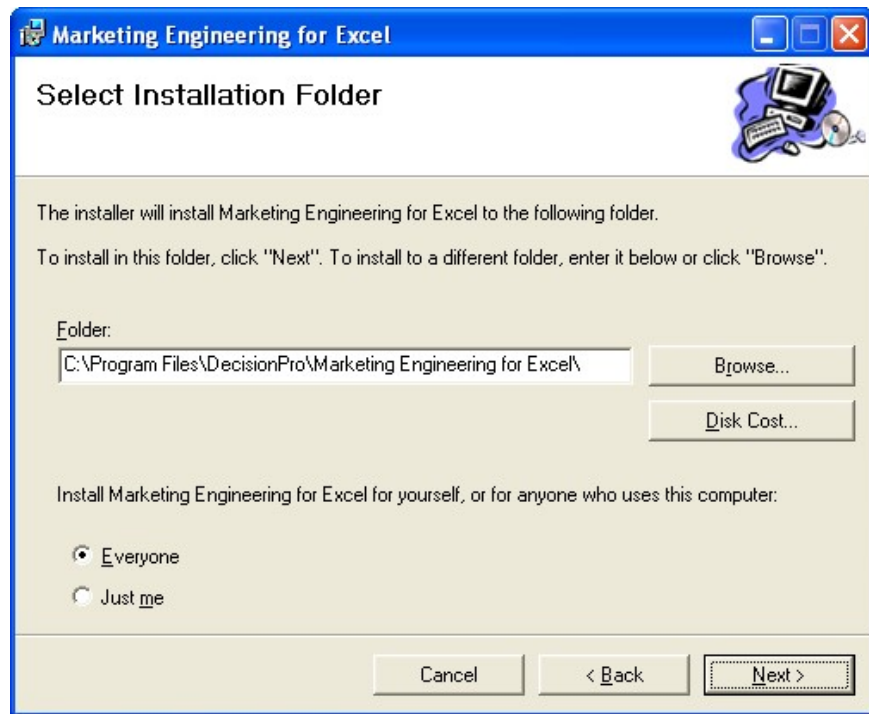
Marketing Engineering for Excel

Select Installation Folder

The installer will install Marketing Engineering for Excel to the following folder.

To install in this folder, click "Next". To install to a different folder, enter it below or click "Browse".

Folder:

C:\Program Files\DecisionPro\Marketing Engineering for Excel\

Browse...

Disk Cost...

Install Marketing Engineering for Excel for yourself, or for anyone who uses this computer:

Everyone

Just me

Cancel

< Back

Next >